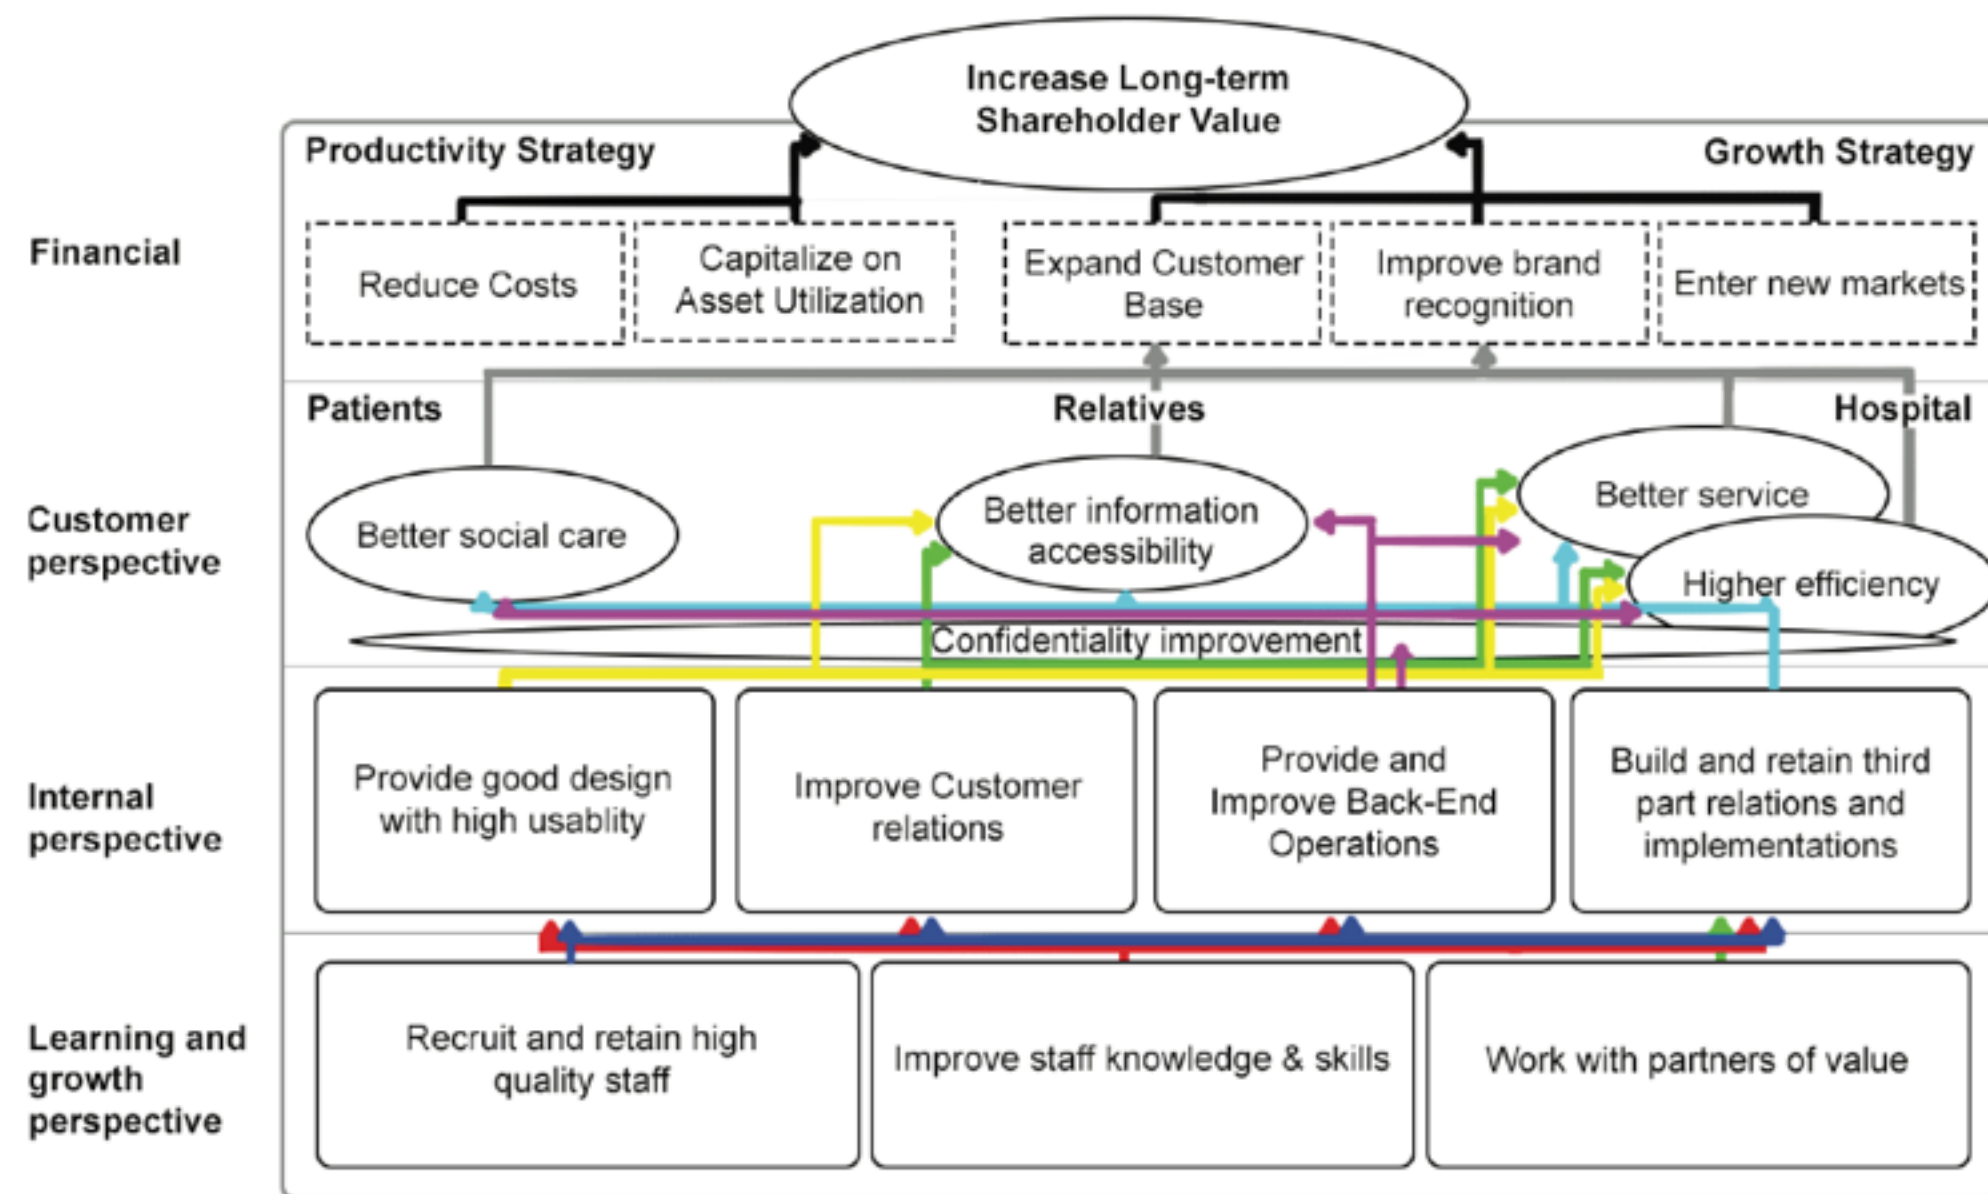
Increase Long-term Shareholder Value

Productivity Strategy

Growth Strategy

Financial

Reduce Costs

Capitalize on Asset Utilization

Expand Customer Base

Improve brand recognition

Enter new markets

Patients

Relatives

Hospital

Customer perspective

Better social care

Better information accessibility

Better service

Higher efficiency

Confidentiality improvement

Internal perspective

Provide good design with high usablity

Improve Customer relations

Provide and Improve Back-End Operations

Build and retain third part relations and implementations

Learning and growth perspective

Recruit and retain high quality staff

Improve staff knowledge & skills

Work with partners of value